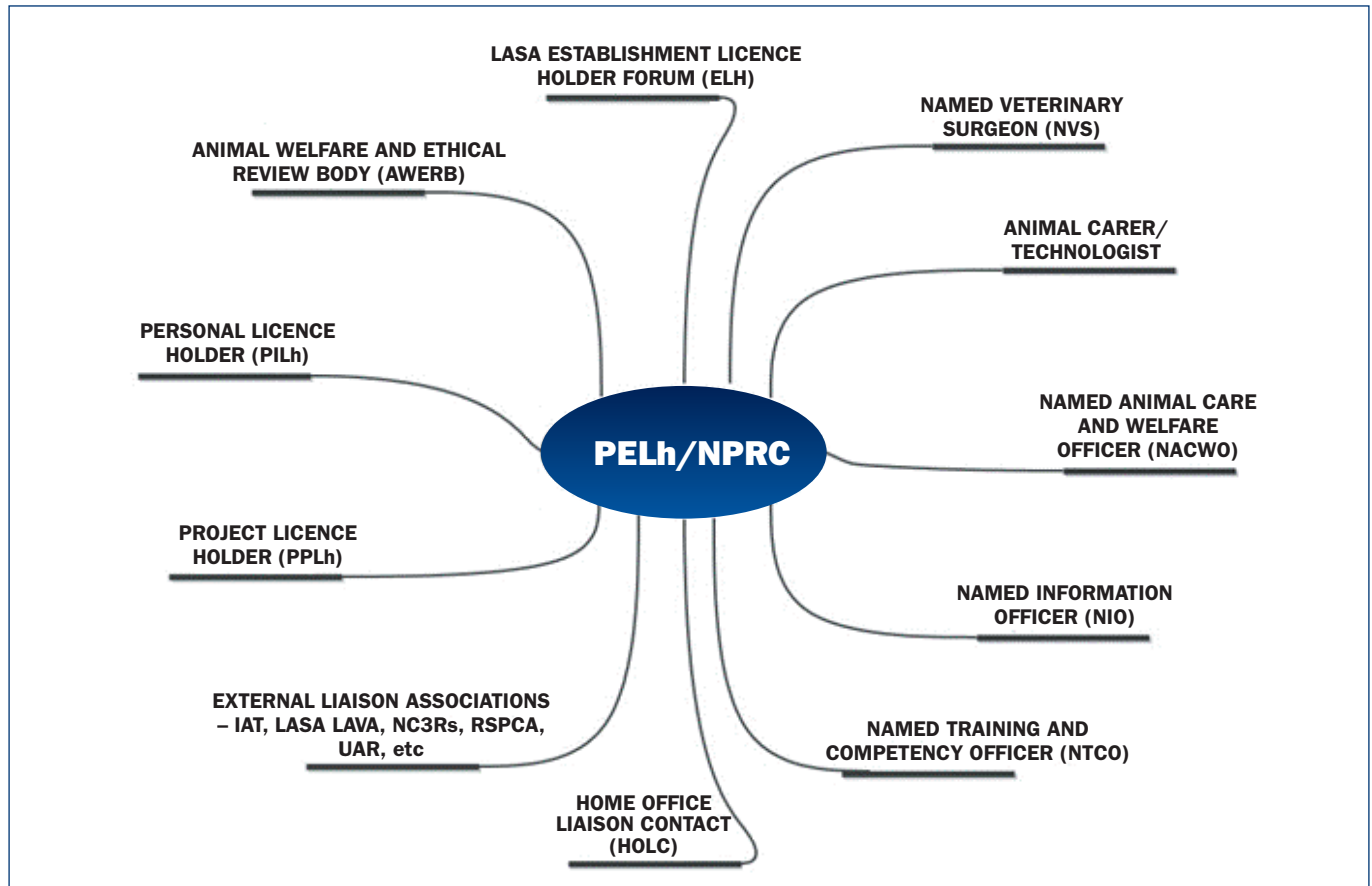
LASA ESTABLISHMENT LICENCE HOLDER FORUM (ELH)

NAMED VETERINARY SURGEON (NVS)

ANIMAL WELFARE AND ETHICAL REVIEW BODY (AWERB)

ANIMAL CARER/ TECHNOLOGIST

PERSONAL LICENCE HOLDER (PILh)

NAMED ANIMAL CARE AND WELFARE OFFICER (NACWO)

PELh/NPRC

PROJECT LICENCE HOLDER (PPLh)

NAMED INFORMATION OFFICER (NIO)

EXTERNAL LIAISON ASSOCIATIONS – IAT, LASA LAVA, NC3Rs, RSPCA, UAR, etc

NAMED TRAINING AND COMPETENCY OFFICER (NTCO)

HOME OFFICE LIAISON CONTACT (HOLC)